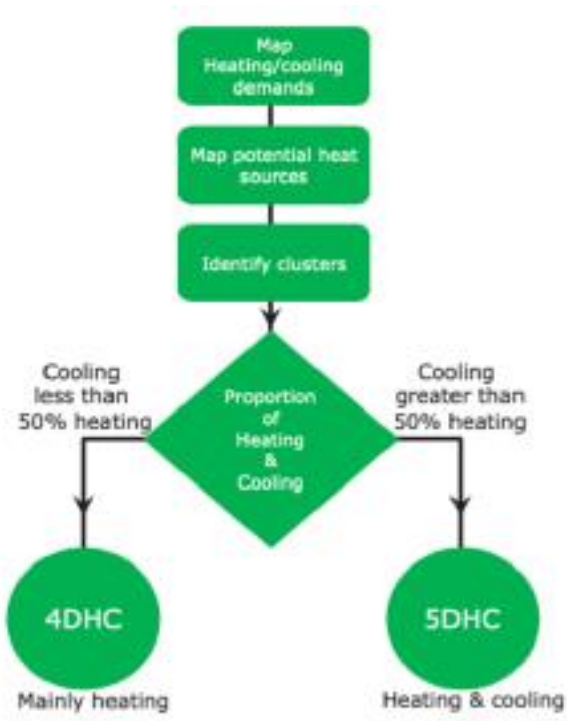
Map Heating/cooling demands

Map potential heat sources

Identify clusters

Cooling less than 50% heating

Proportion of Heating & Cooling

Cooling greater than 50% heating

4DHC

Mainly heating

5DHC

Heating & cooling